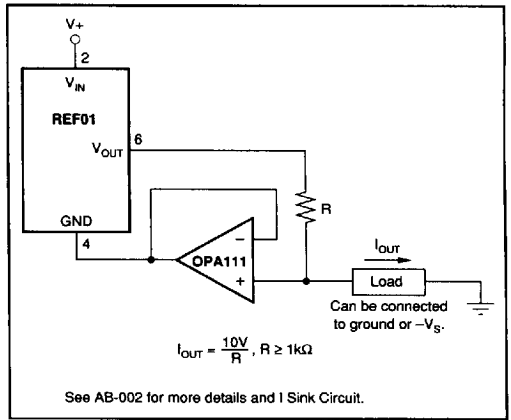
V+

2

$V_{IN}$

REF01

6

$V_{OUT}$

GND

4

R

–

OPA111

+

$I_{OUT}$

Load

Can be connected to ground or $-V_S$.

$I_{OUT} = \frac{10V}{R}$, $R \geq 1k\Omega$

See AB-002 for more details and I Sink Circuit.